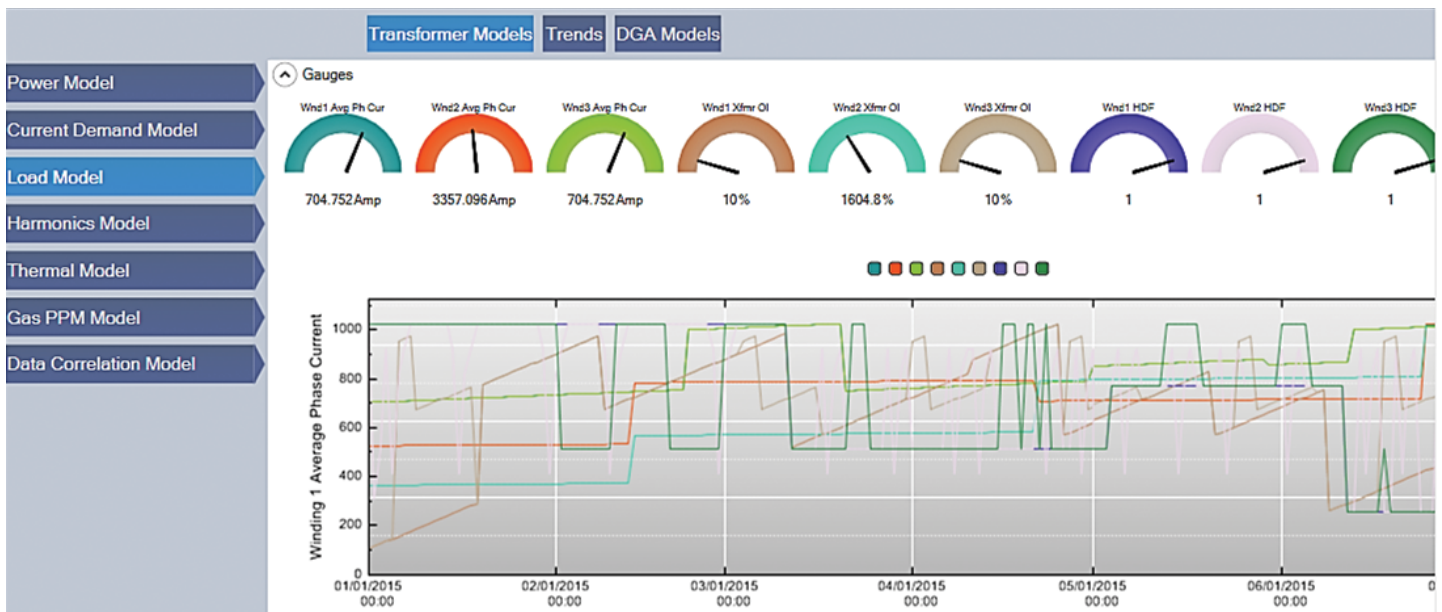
Transformer Models Trends DGA Models

Power Model
Current Demand Model
Load Model
Harmonics Model
Thermal Model
Gas PPM Model
Data Correlation Model

Gauges

Wnd1 Avg Ph Cur
704.752Amp

Wnd2 Avg Ph Cur
3357.096Amp

Wnd3 Avg Ph Cur
704.752Amp

Wnd1 Xfmr OI
10%

Wnd2 Xfmr OI
1604.8%

Wnd3 Xfmr OI
10%

Wnd1 HDF
1

Wnd2 HDF
1

Wnd3 HDF
1

Winding 1 Average Phase Current

1000
800
600
400
200
0

01/01/2015 00:00
02/01/2015 00:00
03/01/2015 00:00
04/01/2015 00:00
05/01/2015 00:00
06/01/2015 00:00